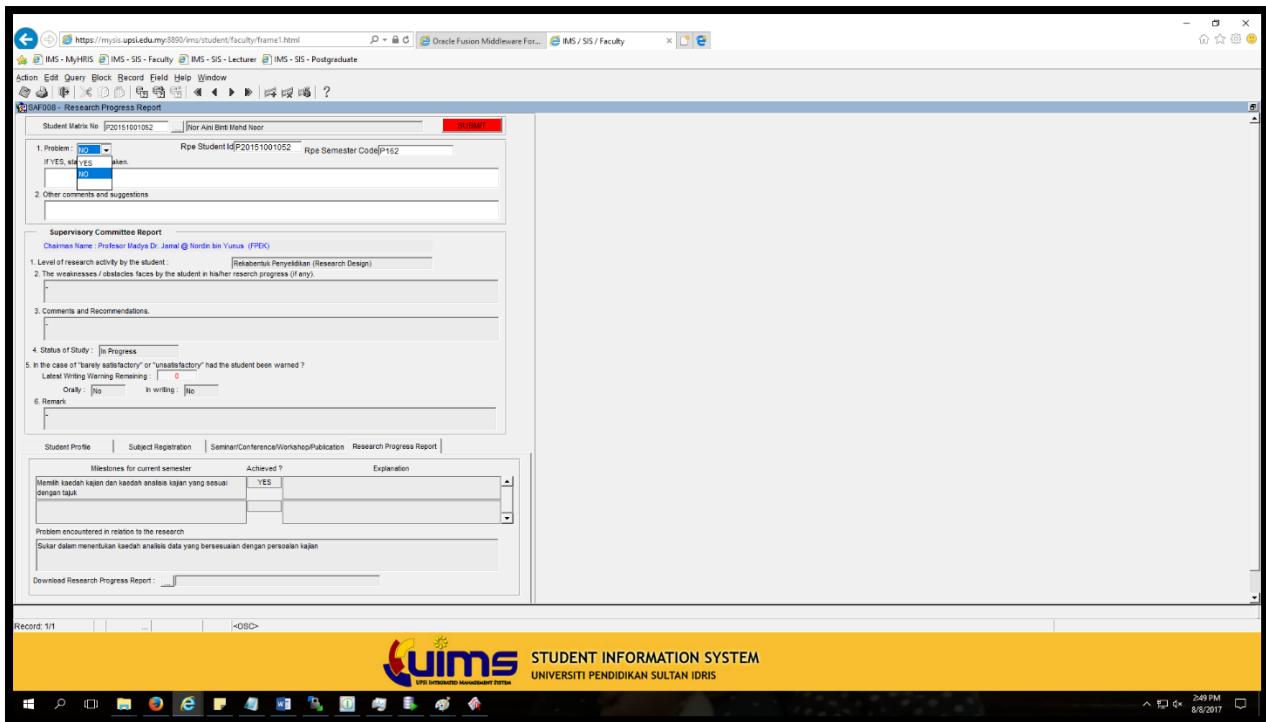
https://mysis.upsi.edu.my:8890/ims/student/faculty/frame1.html
Oracle Fusion Middleware For...
IMS / SIS / Faculty
IMS - MyHRIS IMS - SIS - Faculty IMS - SIS - Lecturer IMS - SIS - Postgraduate

Action Edit Query Block Record Field Help Window

SAF008 - Research Progress Report

Student Matrix No P20151001052 Nor Aini Binti Mohd Noor SUBMIT

1. Problem : NO
YES
NO
Rpe Student Id P20151001052 Rpe Semester Code P162
If YES, sta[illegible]aken.

2. Other comments and suggestions

Supervisory Committee Report
Chairman Name : Profesor Madya Dr. Jamal @ Nordin bin Yunus (FPEK)

1. Level of research activity by the student : Rekabentuk Penyelidikan (Research Design)
2. The weaknesses / obstacles faces by the student in his/her research progress (if any).
-
3. Comments and Recommendations.
-
4. Status of Study : In Progress
5. In the case of "barely satisfactory" or "unsatisfactory" had the student been warned ?
Latest Writing Warning Remaining : 0
Orally : No In writing : No
6. Remark
-

Student Profile | Subject Registration | Seminar/Conference/Workshop/Publication | Research Progress Report

| Milestones for current semester | Achieved ? | Explanation |
|---|---|---|
| Memilih kaedah kajian dan kaedah analisis kajian yang sesuai dengan tajuk | YES | |
| | | |

Problem encountered in relation to the research
Sukar dalam menentukan kaedah analisis data yang bersesuaian dengan persoalan kajian

Download Research Progress Report :

Record: 1/1 ... <OSC>

UiMS UPSI INTEGRATED MANAGEMENT SYSTEM
STUDENT INFORMATION SYSTEM
UNIVERSITI PENDIDIKAN SULTAN IDRIS

2:49 PM
8/8/2017